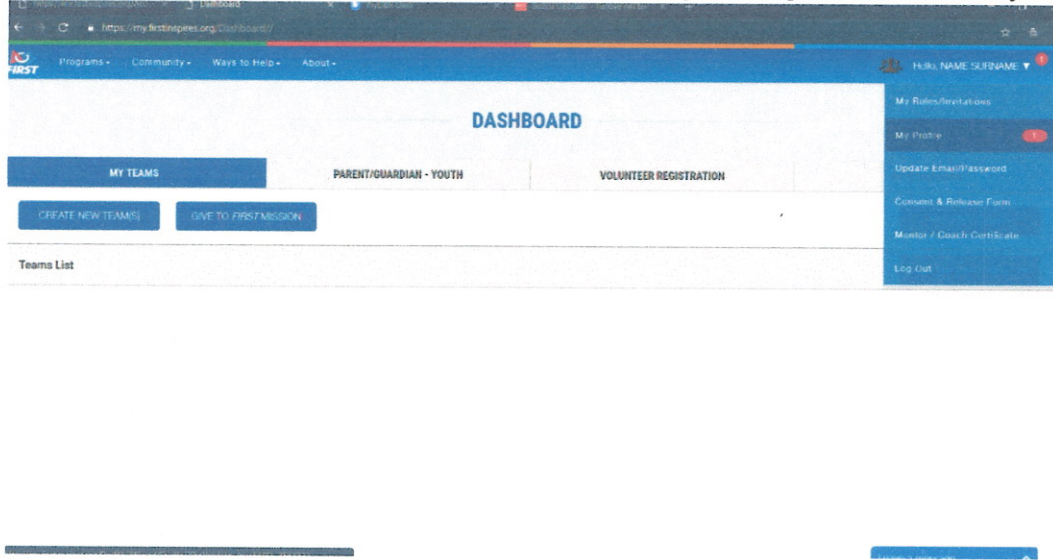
Dashboard
https://my.firstinspires.org/Dashboard/

FIRST

Programs ▾ Community ▾ Ways to Help ▾ About ▾

Hello, NAME SURNAME ▼

DASHBOARD

MY TEAMS

PARENT/GUARDIAN - YOUTH

VOLUNTEER REGISTRATION

CREATE NEW TEAM(S)

GIVE TO FIRST MISSION

Teams List

My Roles/Invitations

My Profile 1

Update Email/Password

Consent & Release Form

Mentor / Coach Certificate

Log Out